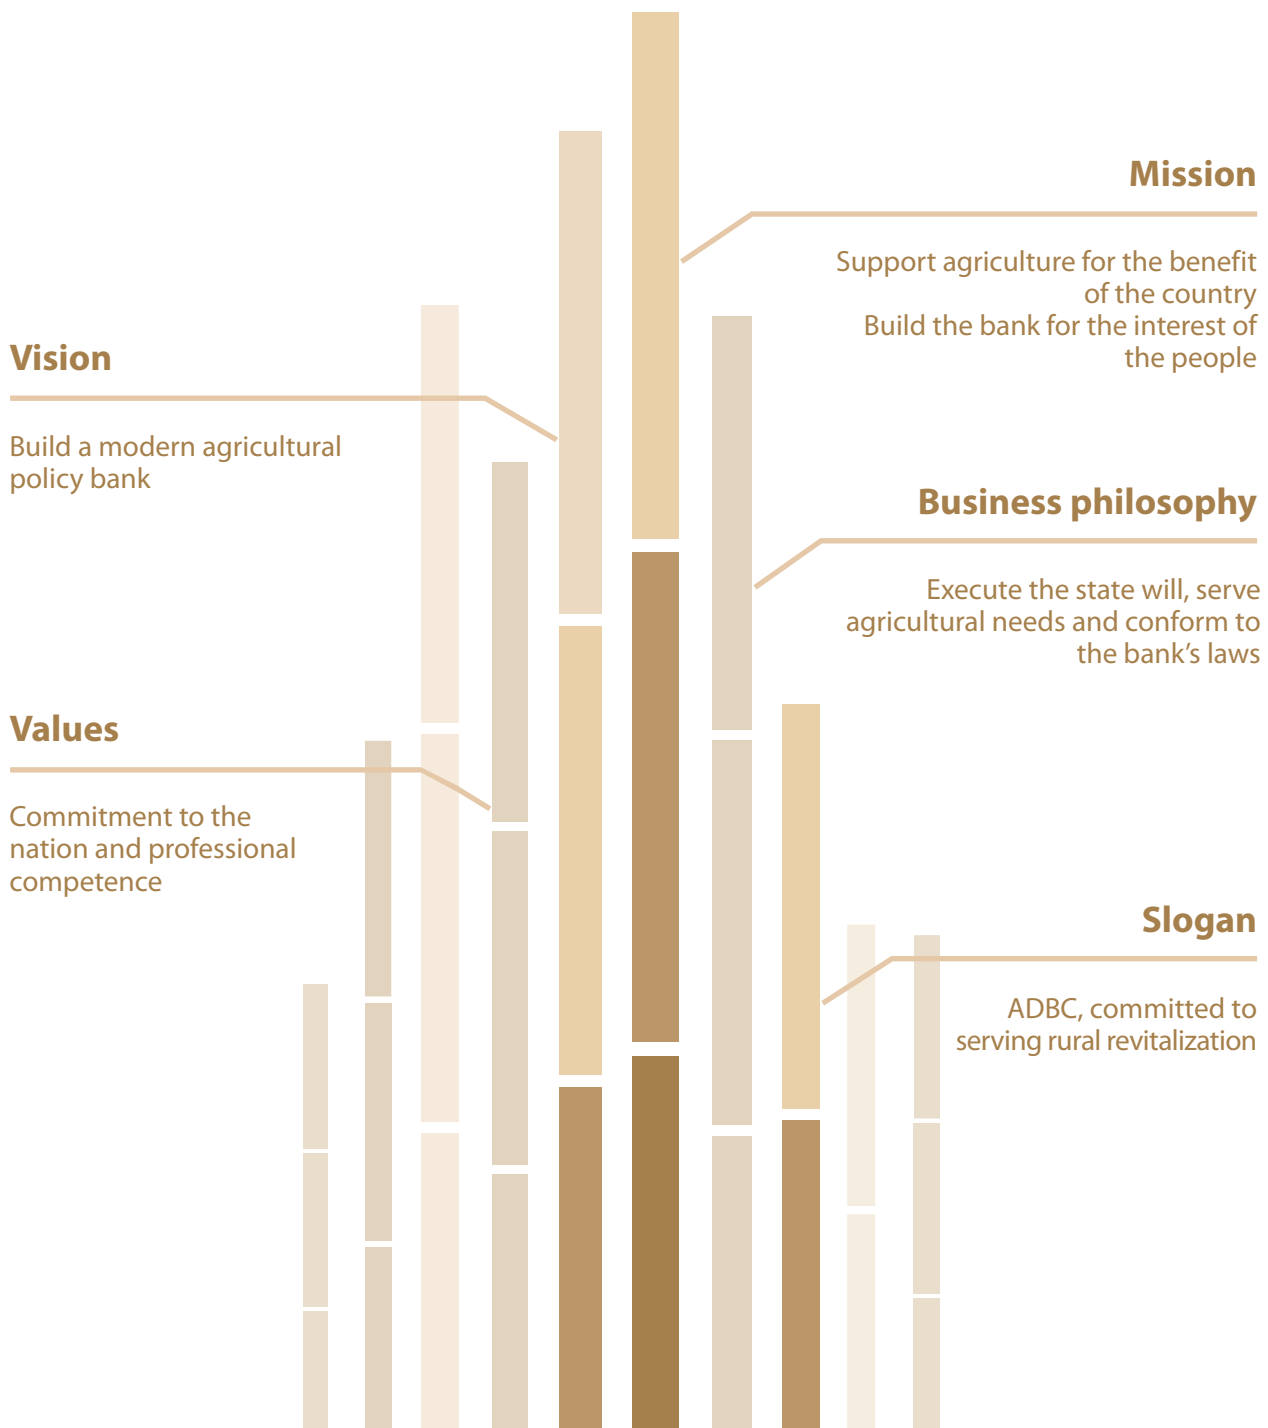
Mission

Support agriculture for the benefit of the country
Build the bank for the interest of the people

Vision

Build a modern agricultural policy bank

Business philosophy

Execute the state will, serve agricultural needs and conform to the bank's laws

Values

Commitment to the nation and professional competence

Slogan

ADBC, committed to serving rural revitalization